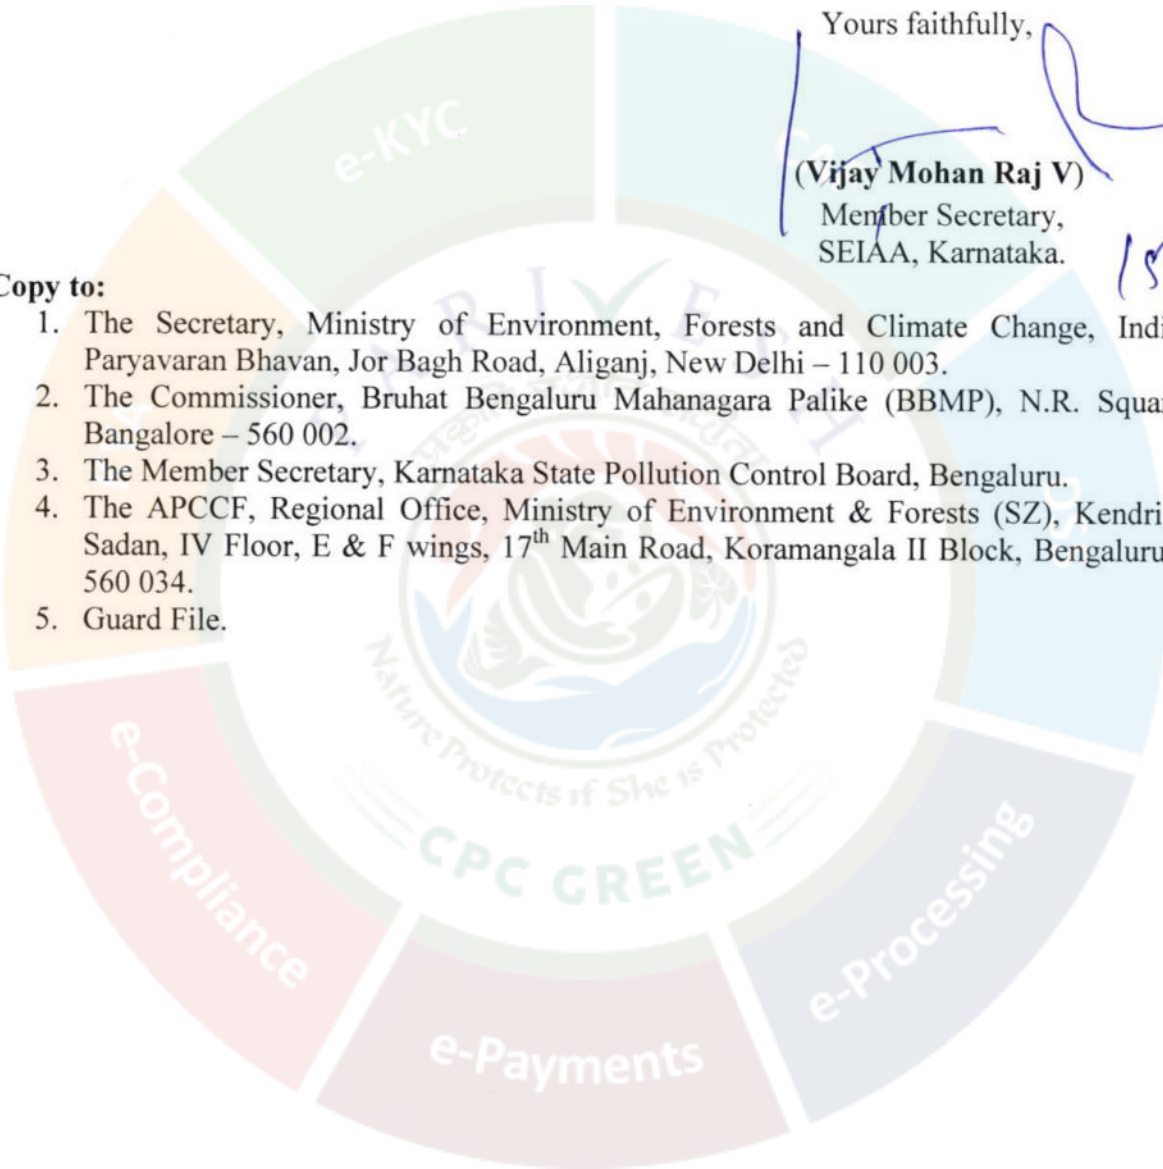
Yours faithfully,

(Vijay Mohan Raj V)
Member Secretary,
SEIAA, Karnataka.

Copy to:
1. The Secretary, Ministry of Environment, Forests and Climate Change, Indi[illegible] Paryavaran Bhavan, Jor Bagh Road, Aliganj, New Delhi – 110 003.
2. The Commissioner, Bruhat Bengaluru Mahanagara Palike (BBMP), N.R. Squa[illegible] Bangalore – 560 002.
3. The Member Secretary, Karnataka State Pollution Control Board, Bengaluru.
4. The APCCF, Regional Office, Ministry of Environment & Forests (SZ), Kendri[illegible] Sadan, IV Floor, E & F wings, 17$^{th}$ Main Road, Koramangala II Block, Bengaluru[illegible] 560 034.
5. Guard File.

e-KYC
PARIVESH
Nature Protects if She is Protected
CPC GREEN
e-Compliance
e-Payments
e-Processing